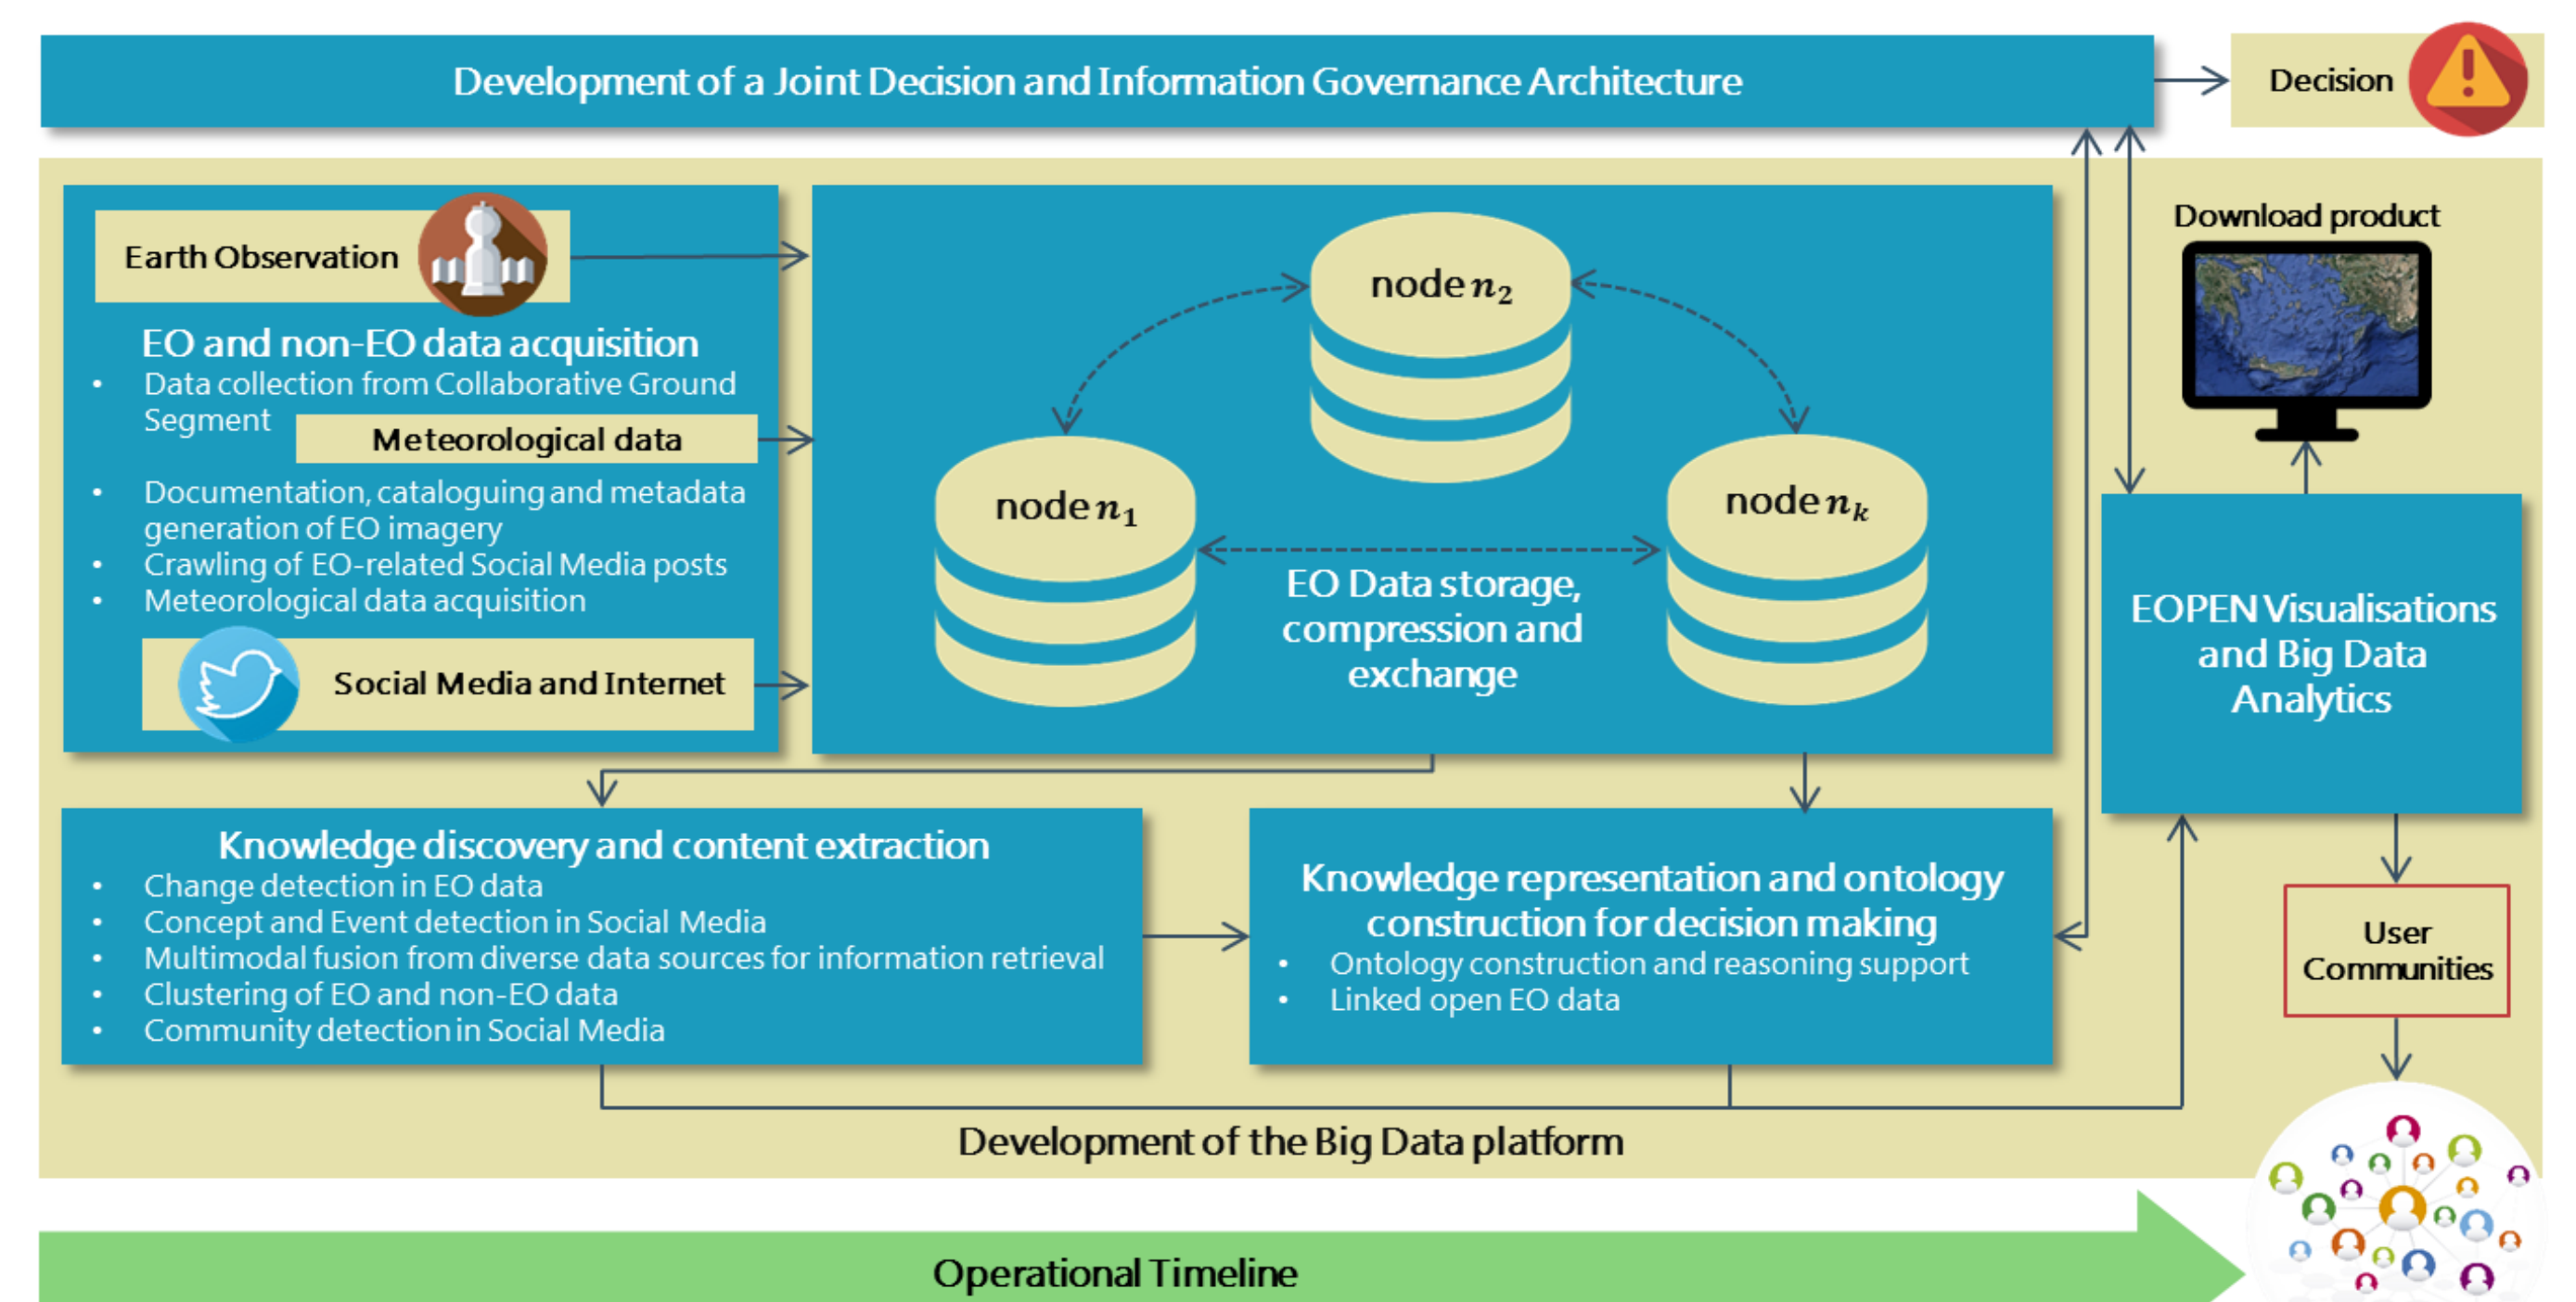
Development of a Joint Decision and Information Governance Architecture

Decision

Earth Observation

EO and non-EO data acquisition

- Data collection from Collaborative Ground Segment

Meteorological data

- Documentation, cataloguing and metadata generation of EO imagery
- Crawling of EO-related Social Media posts
- Meteorological data acquisition

Social Media and Internet

node $n_2$

node $n_1$

node $n_k$

EO Data storage, compression and exchange

Download product

EOPEN Visualisations and Big Data Analytics

Knowledge discovery and content extraction

- Change detection in EO data
- Concept and Event detection in Social Media
- Multimodal fusion from diverse data sources for information retrieval
- Clustering of EO and non-EO data
- Community detection in Social Media

Knowledge representation and ontology construction for decision making

- Ontology construction and reasoning support
- Linked open EO data

User Communities

Development of the Big Data platform

Operational Timeline